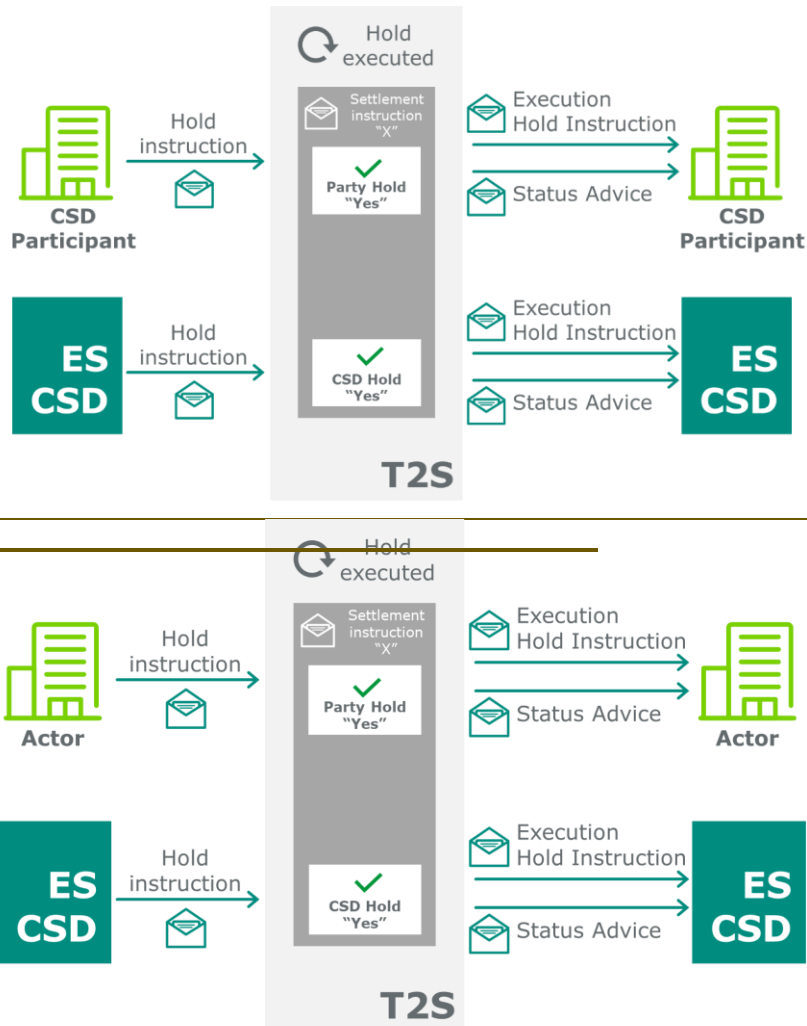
Hold executed

CSD Participant

Hold instruction

Settlement instruction "X"

Party Hold "Yes"

Execution Hold Instruction

Status Advice

CSD Participant

ES CSD

Hold instruction

CSD Hold "Yes"

Execution Hold Instruction

Status Advice

ES CSD

T2S

Hold executed

Actor

Hold instruction

Settlement instruction "X"

Party Hold "Yes"

Execution Hold Instruction

Status Advice

Actor

ES CSD

Hold instruction

CSD Hold "Yes"

Execution Hold Instruction

Status Advice

ES CSD

T2S